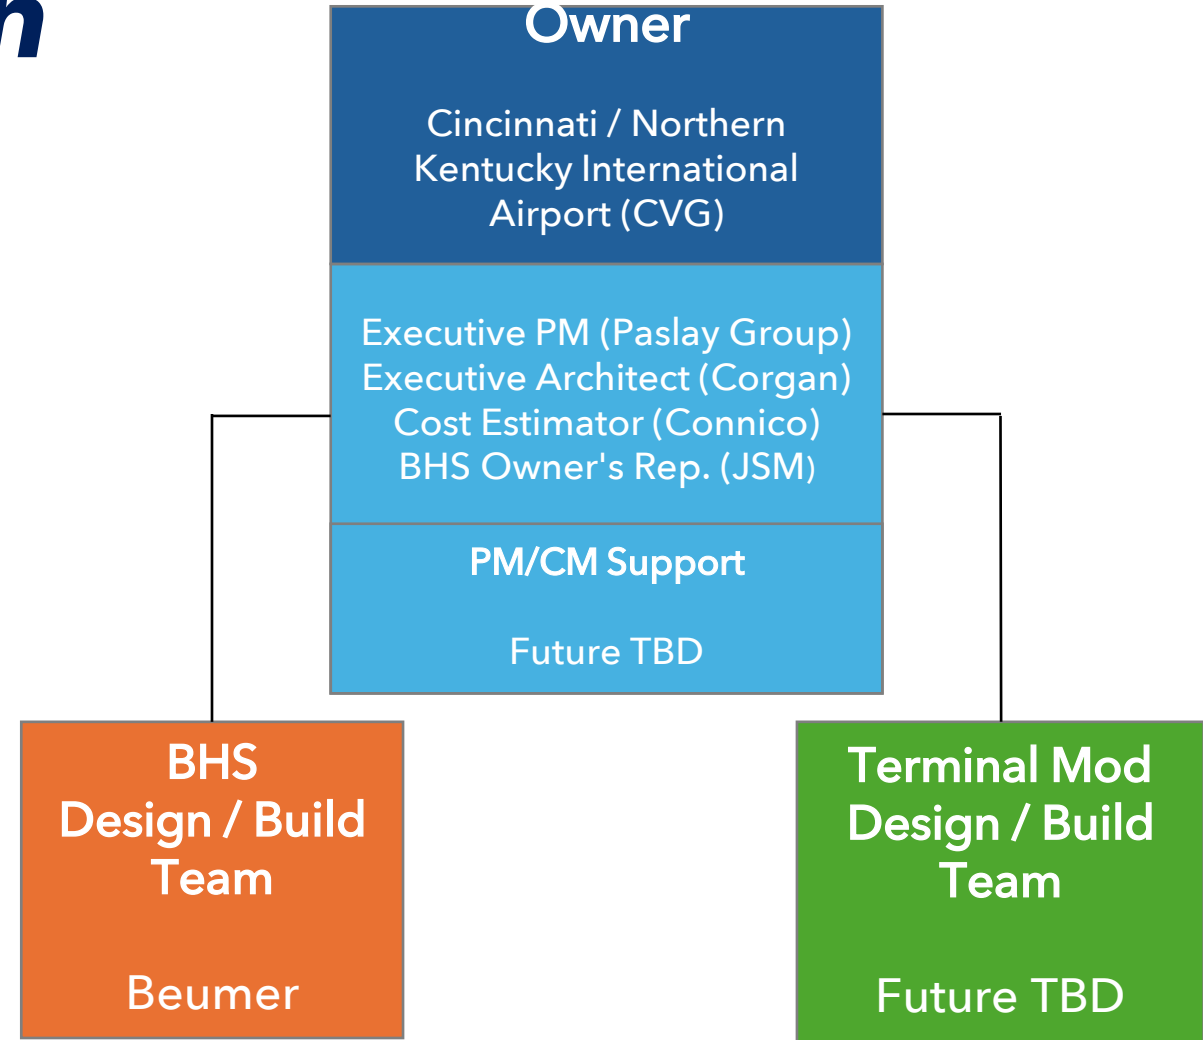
n

Owner

Cincinnati / Northern Kentucky International Airport (CVG)

Executive PM (Paslay Group)
Executive Architect (Corgan)
Cost Estimator (Connico)
BHS Owner's Rep. (JSM)

PM/CM Support

Future TBD

BHS Design / Build Team

Beumer

Terminal Mod Design / Build Team

Future TBD